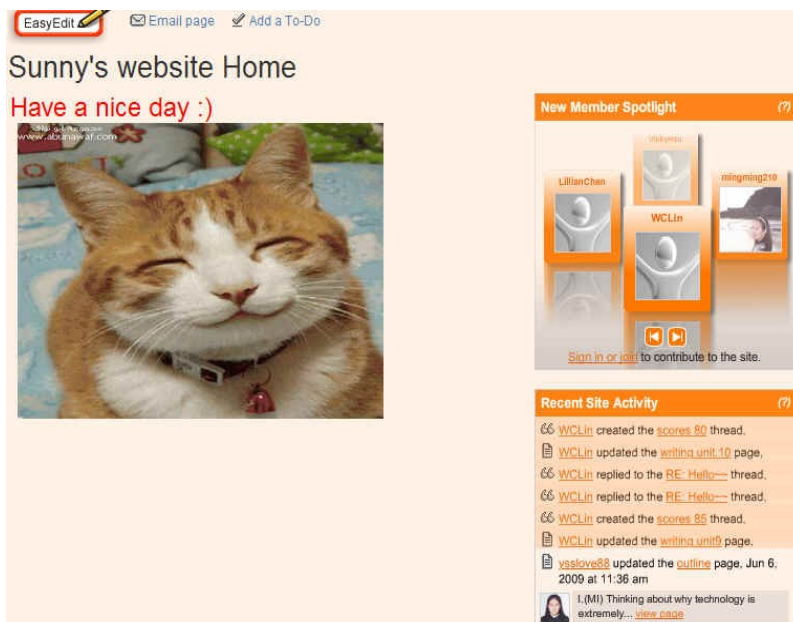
EasyEdit Email page Add a To-Do

Sunny's website Home

Have a nice day :)

www.abunawaf.com

New Member Spotlight (?)

Vickyeyu

LillianChen

mingming210

WCLin

Sign in or join to contribute to the site.

Recent Site Activity (?)

WCLin created the scores 80 thread.

WCLin updated the writing unit 10 page.

WCLin replied to the RE: Hello~~ thread.

WCLin replied to the RE: Hello~~ thread.

WCLin created the scores 85 thread.

WCLin updated the writing unit9 page.

ysslove88 updated the outline page, Jun 6, 2009 at 11:36 am

I.(MI) Thinking about why technology is extremely... view page